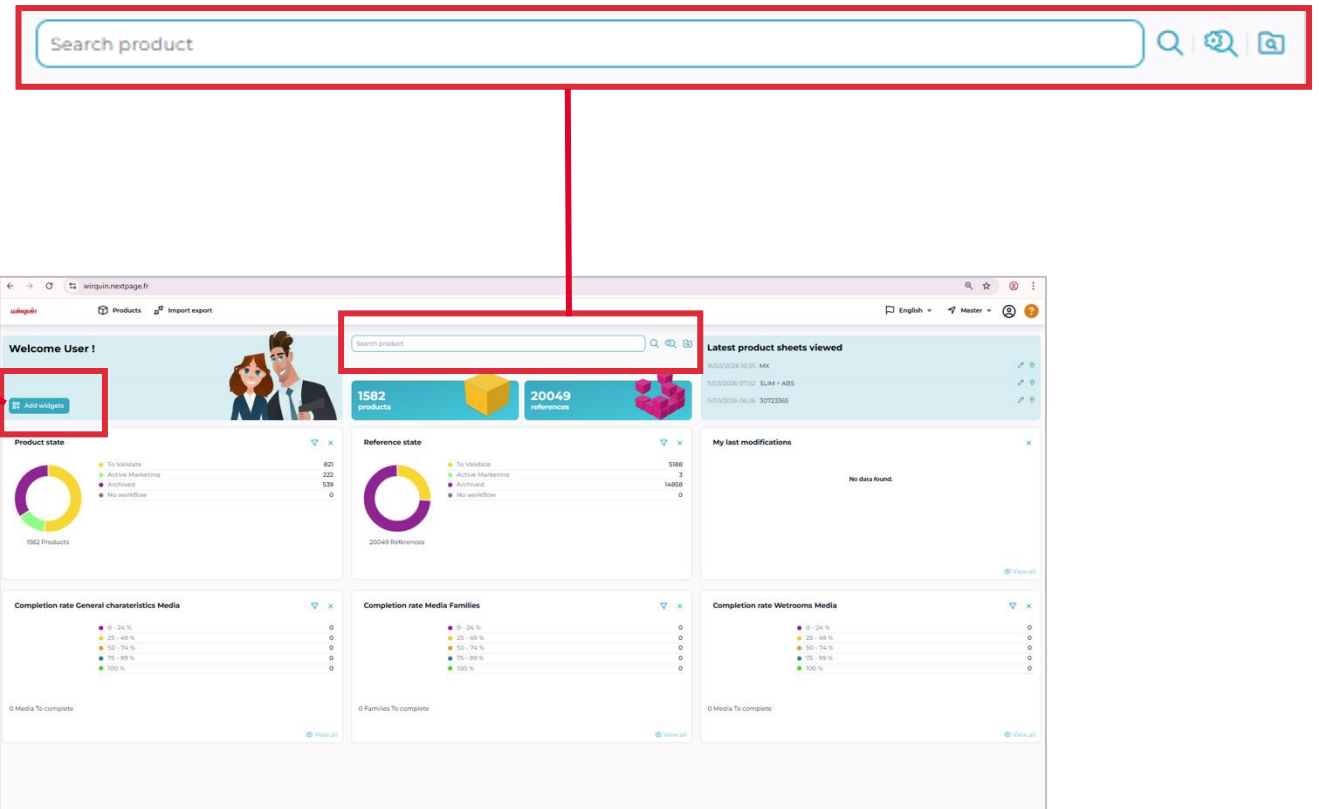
Search product

wirquin.nextpage.fr

wirquin

Products

Import export

English

Master

Welcome User !

Add widgets

Search product

1582
products

20049
references

Latest product sheets viewed

16/03/2026 10:35 MX

11/03/2026 07:02 SLIM + ABS

11/03/2026 06:26 30723365

Product state

To Validate 821
Active Marketing 222
Archived 539
No workflow 0

1582 Products

Reference state

To Validate 5188
Active Marketing 3
Archived 14858
No workflow 0

20049 References

My last modifications

No data found.

View all

Completion rate General charateristics Media

0 - 24 % 0
25 - 49 % 0
50 - 74 % 0
75 - 99 % 0
100 % 0

0 Media To complete

View all

Completion rate Media Families

0 - 24 % 0
25 - 49 % 0
50 - 74 % 0
75 - 99 % 0
100 % 0

0 Families To complete

View all

Completion rate Wetrooms Media

0 - 24 % 0
25 - 49 % 0
50 - 74 % 0
75 - 99 % 0
100 % 0

0 Media To complete

View all